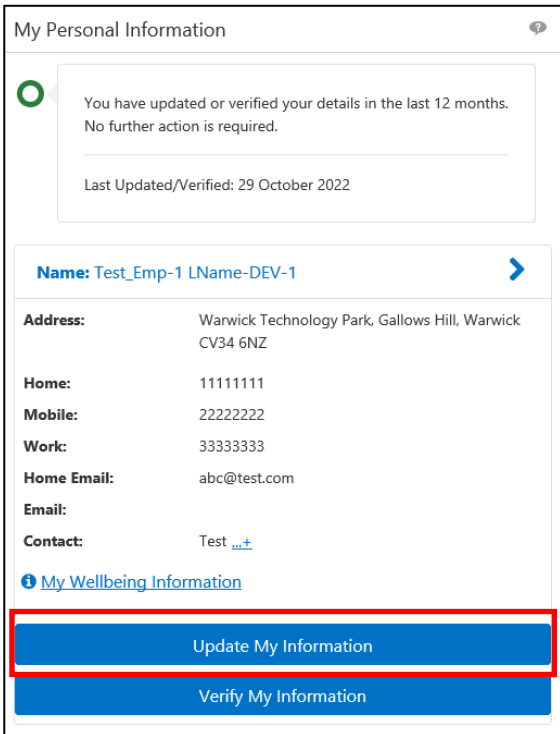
My Personal Information

You have updated or verified your details in the last 12 months. No further action is required.

Last Updated/Verified: 29 October 2022

Name: Test_Emp-1 LName-DEV-1

| | |
|---|---|
| Address: | Warwick Technology Park, Gallows Hill, Warwick CV34 6NZ |
| Home: | 11111111 |
| Mobile: | 22222222 |
| Work: | 33333333 |
| Home Email: | abc@test.com |
| Email: | |
| Contact: | Test ...+ |

My Wellbeing Information

Update My Information

Verify My Information